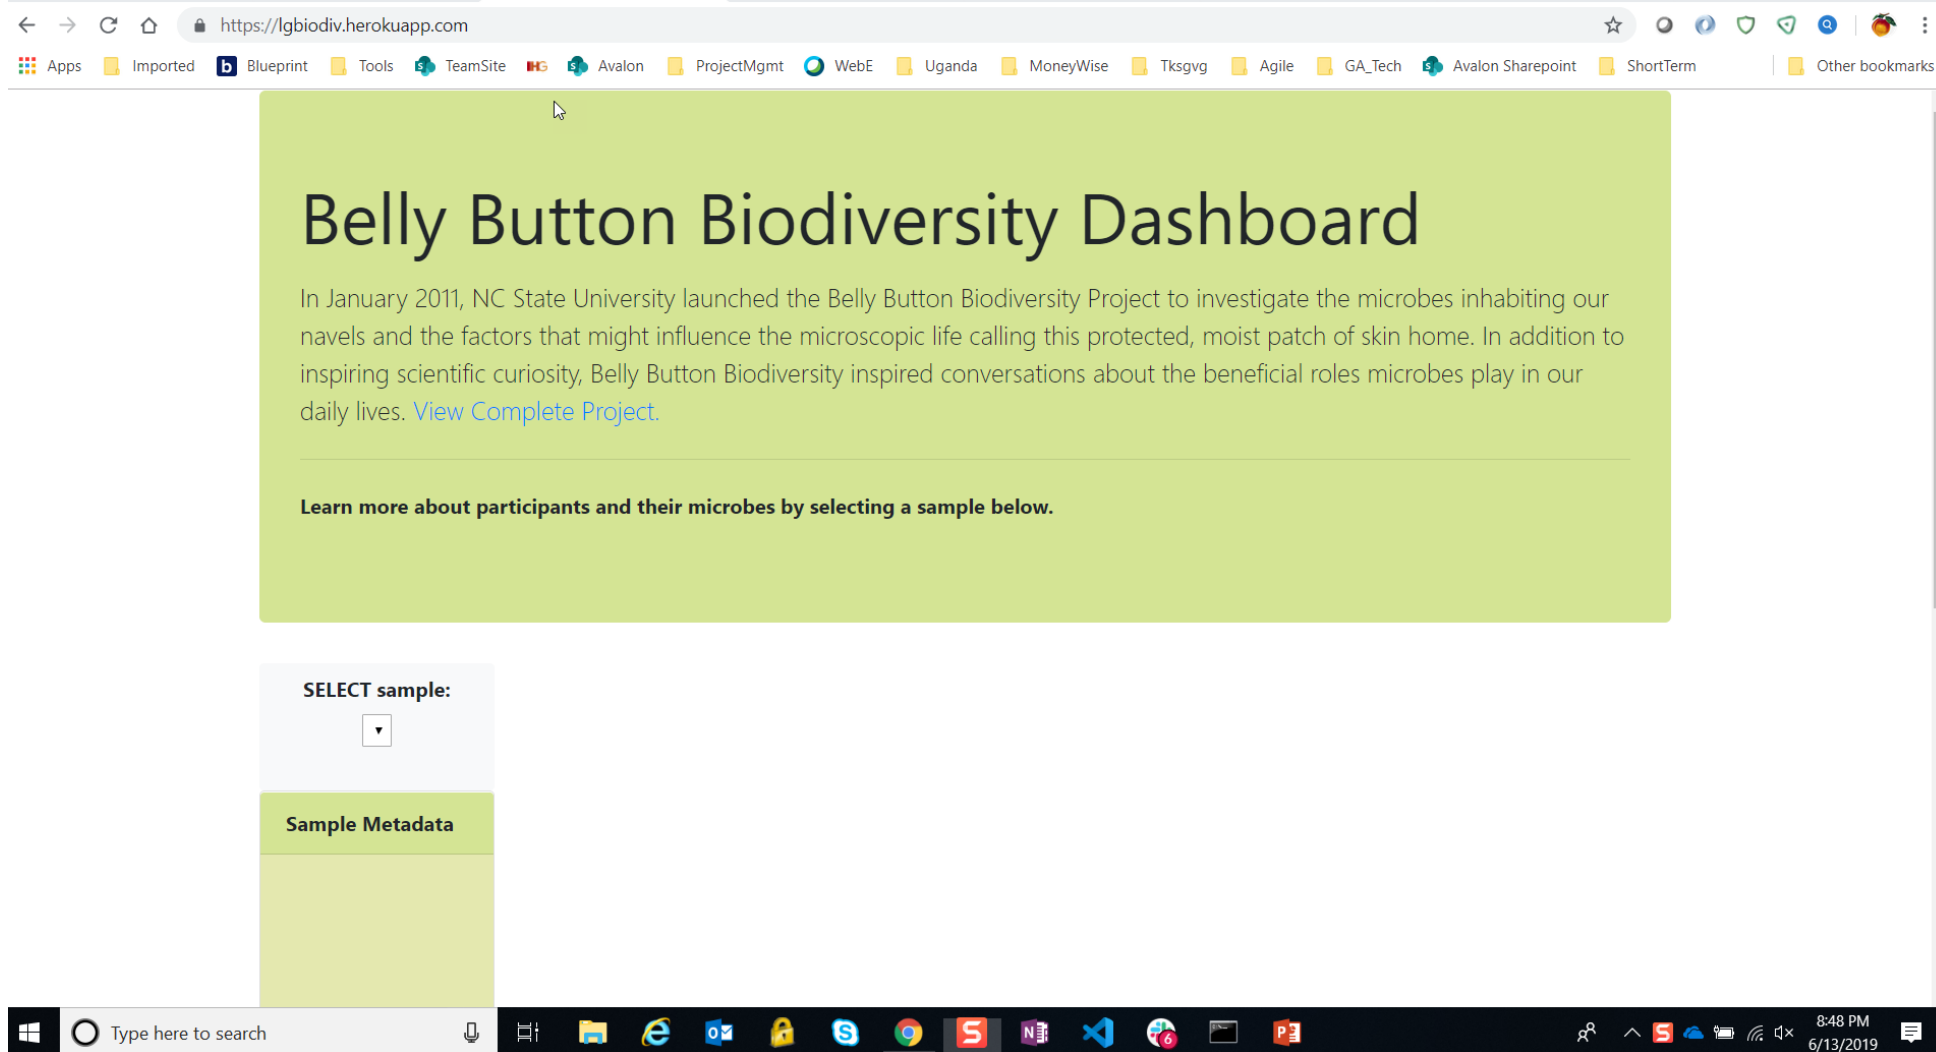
https://lgbiodiv.herokuapp.com

Apps Imported Blueprint Tools TeamSite Avalon ProjectMgmt WebE Uganda MoneyWise Tksgvg Agile GA_Tech Avalon Sharepoint ShortTerm Other bookmarks

Belly Button Biodiversity Dashboard

In January 2011, NC State University launched the Belly Button Biodiversity Project to investigate the microbes inhabiting our navels and the factors that might influence the microscopic life calling this protected, moist patch of skin home. In addition to inspiring scientific curiosity, Belly Button Biodiversity inspired conversations about the beneficial roles microbes play in our daily lives. View Complete Project.

Learn more about participants and their microbes by selecting a sample below.

SELECT sample:

Sample Metadata

Type here to search

8:48 PM
6/13/2019